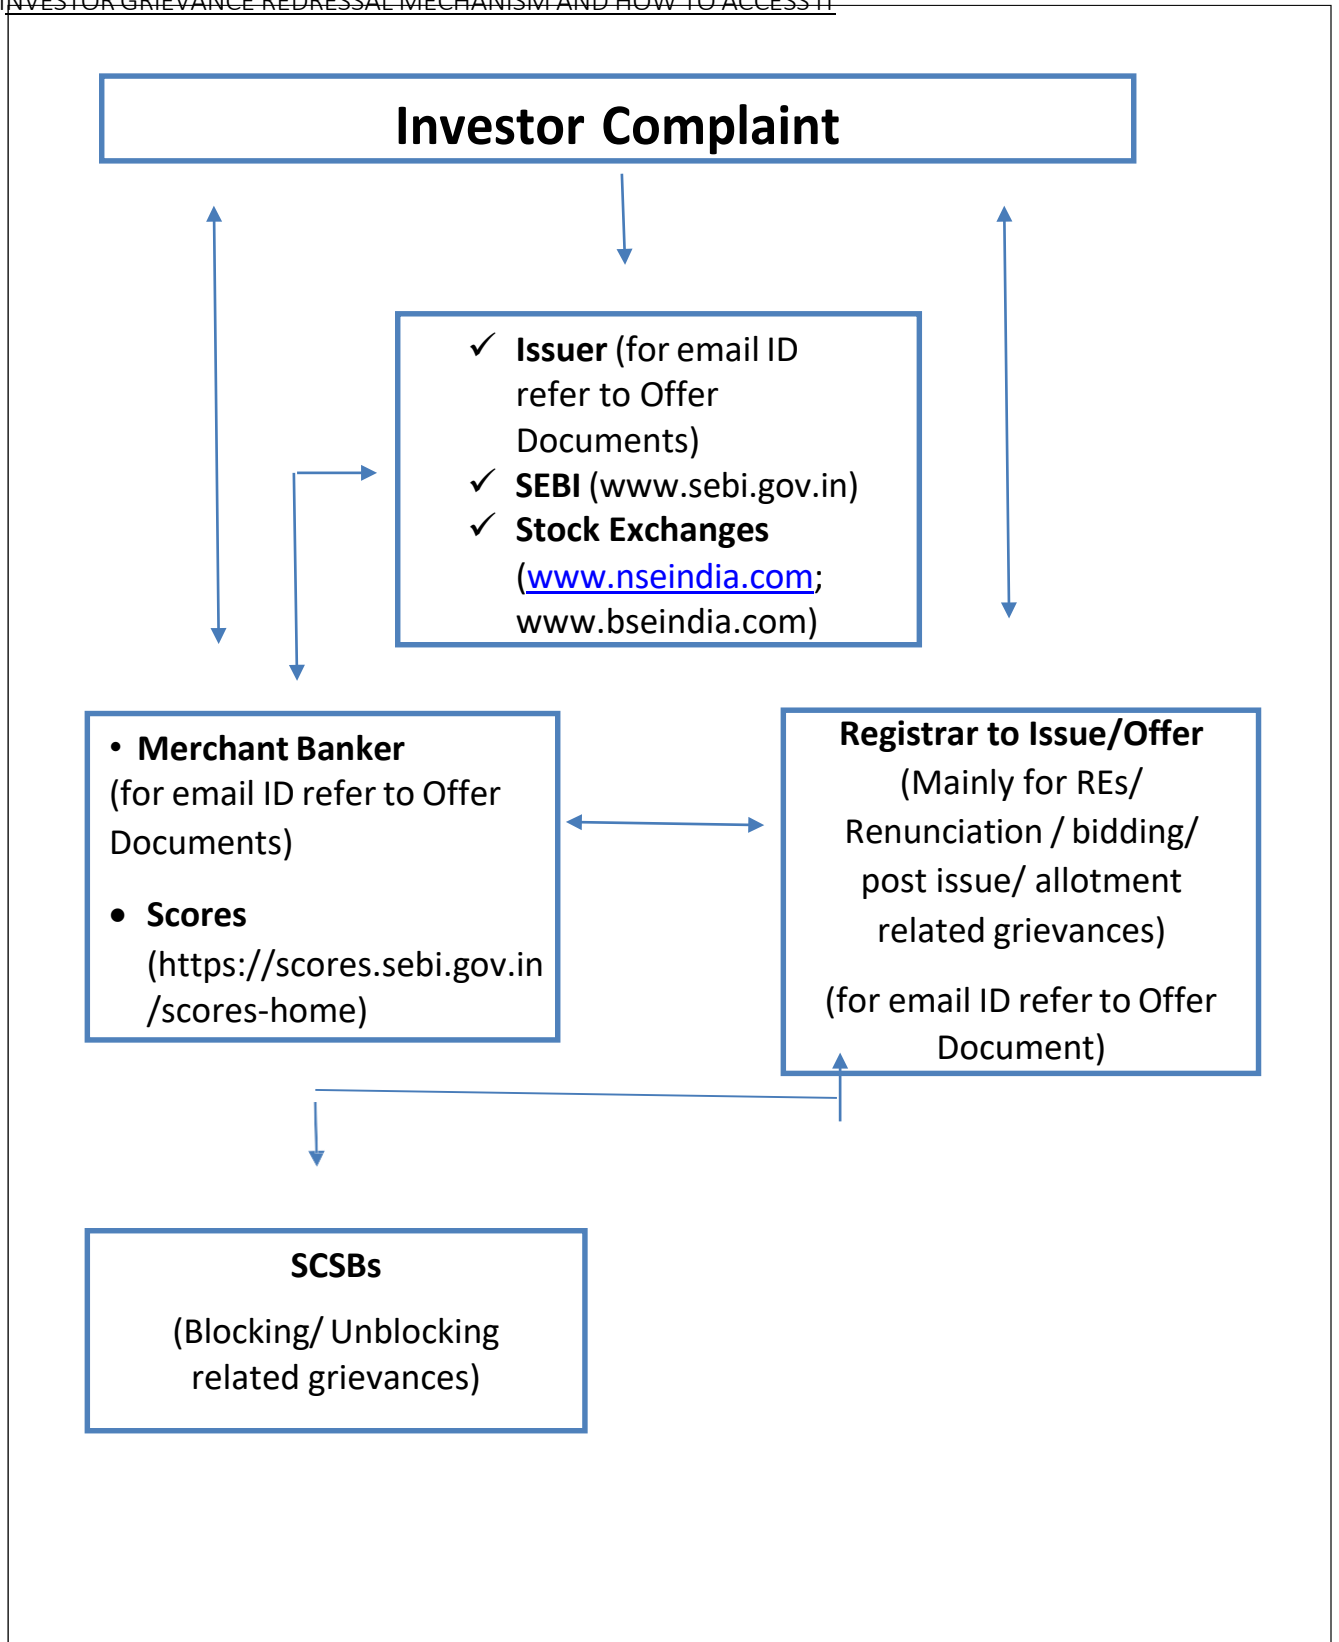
INVESTOR GRIEVANCE REDRESSAL MECHANISM AND HOW TO ACCESS IT

Investor Complaint

✓ Issuer (for email ID refer to Offer Documents)
✓ SEBI (www.sebi.gov.in)
✓ Stock Exchanges (www.nseindia.com; www.bseindia.com)

• Merchant Banker (for email ID refer to Offer Documents)

• Scores (https://scores.sebi.gov.in /scores-home)

Registrar to Issue/Offer
(Mainly for REs/ Renunciation / bidding/ post issue/ allotment related grievances)

(for email ID refer to Offer Document)

SCSBs

(Blocking/ Unblocking related grievances)